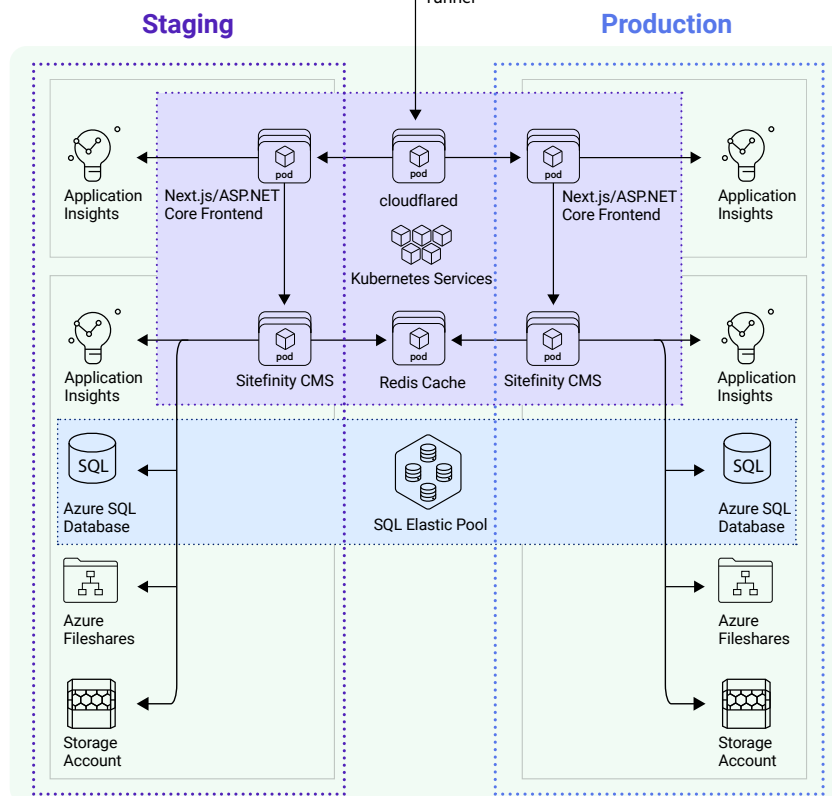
Staging

Production

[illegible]

pod

cloudflared

pod

Next.js/ASP.NET Core Frontend

pod

Next.js/ASP.NET Core Frontend

Application Insights

Application Insights

Kubernetes Services

pod

Sitefinity CMS

pod

Redis Cache

pod

Sitefinity CMS

Application Insights

Application Insights

SQL

Azure SQL Database

SQL Elastic Pool

SQL

Azure SQL Database

Azure Fileshares

Azure Fileshares

Storage Account

Storage Account